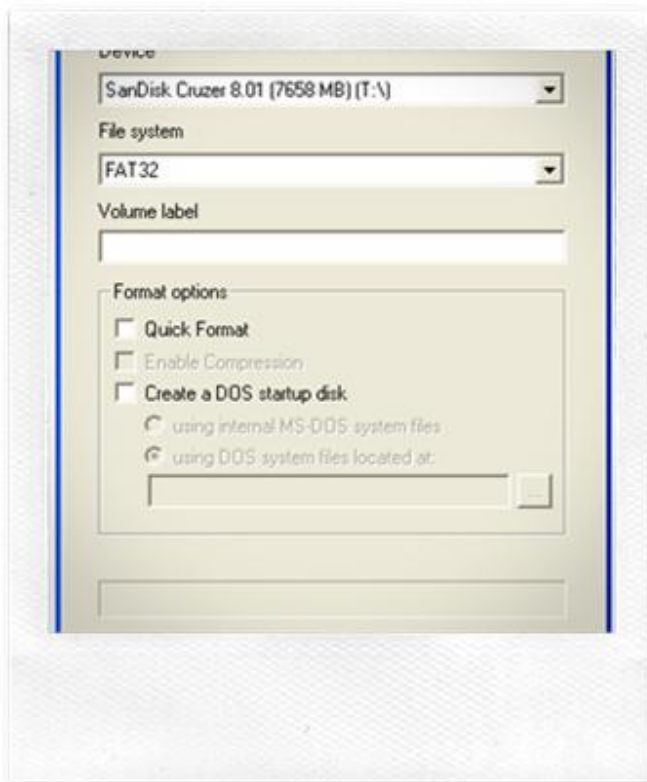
Device

SanDisk Cruzer 8.01 (7658 MB) (T:\)

File system

FAT32

Volume label

Format options

Quick Format

Enable Compression

Create a DOS startup disk

using internal MS-DOS system files

using DOS system files located at:

...